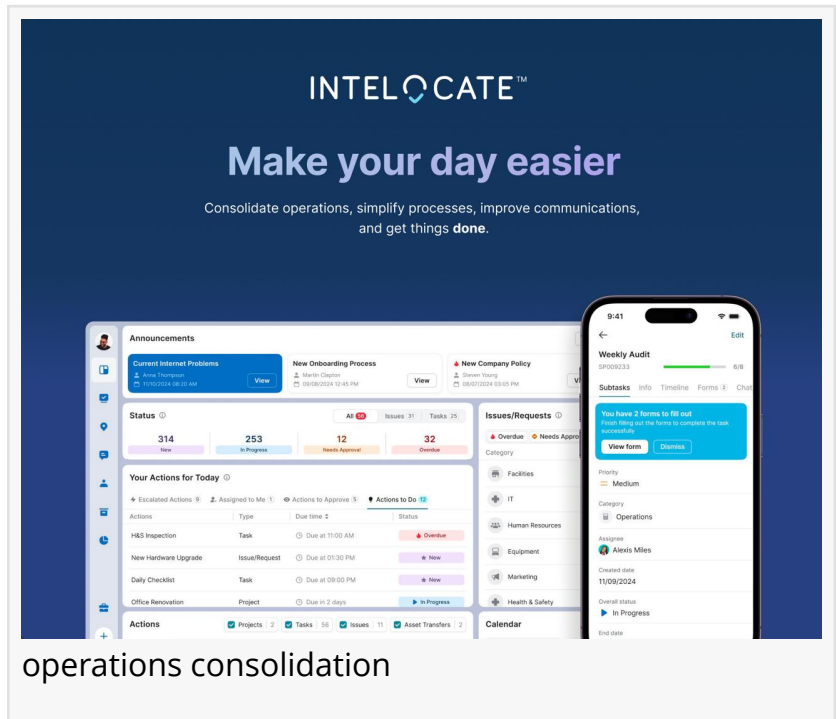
INTELOCATE™

Make your day easier

Consolidate operations, simplify processes, improve communications, and get things **done**.

Announcements

Current Internet Problems
Anne Thompson
11/10/2024 08:20 AM
View

New Onboarding Process
Martin Clapton
09/08/2024 12:45 PM
View

New Company Policy
Steven Young
08/07/2024 03:05 PM
Vi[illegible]

Status

All 50 | Issues 31 | Tasks 25

| 314 | 253 | 12 | 32 |
|---|---|---|---|
| New | In Progress | Needs Approval | Overdue |

Your Actions for Today

Escalated Actions 9 | Assigned to Me 1 | Actions to Approve 5 | Actions to Do 12

| Actions | Type | Due time | Status |
|---|---|---|---|
| H&S Inspection | Task | Due at 11:00 AM | Overdue |
| New Hardware Upgrade | Issue/Request | Due at 01:30 PM | New |
| Daily Checklist | Task | Due at 09:00 PM | New |
| Office Renovation | Project | Due in 2 days | In Progress |

Actions

Projects 2 | Tasks 56 | Issues 11 | Asset Transfers 2

Issues/Requests

Overdue | Needs Appro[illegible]

Category

Facilities
IT
Human Resources
Equipment
Marketing
Health & Safety

Calendar

9:41

Edit

Weekly Audit
SP009233
6/8

Subtasks | Info | Timeline | Forms 2 | Chat

You have 2 forms to fill out
Finish filling out the forms to complete the task successfully
View form | Dismiss

Priority
Medium

Category
Operations

Assignee
Alexis Miles

Created date
11/09/2024

Overall status
In Progress

End date

operations consolidation